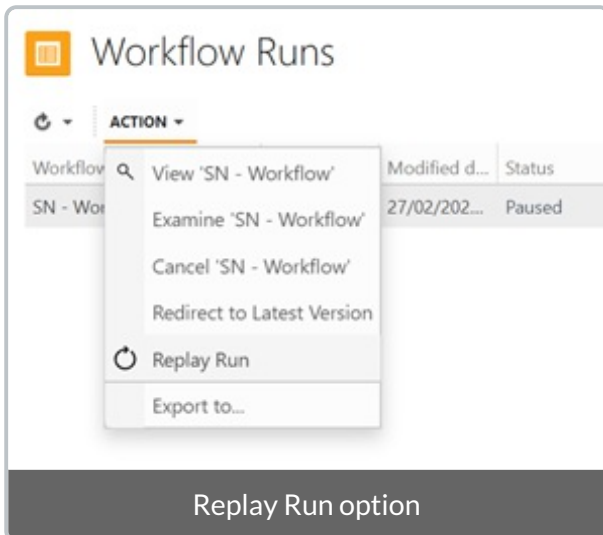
Workflow Runs

ACTION

| Workflov | Modified d... | Status |
|---|---|---|
| SN - Wor | 27/02/202... | Paused |

View 'SN - Workflow'
Examine 'SN - Workflow'
Cancel 'SN - Workflow'
Redirect to Latest Version
Replay Run
Export to...

Replay Run option